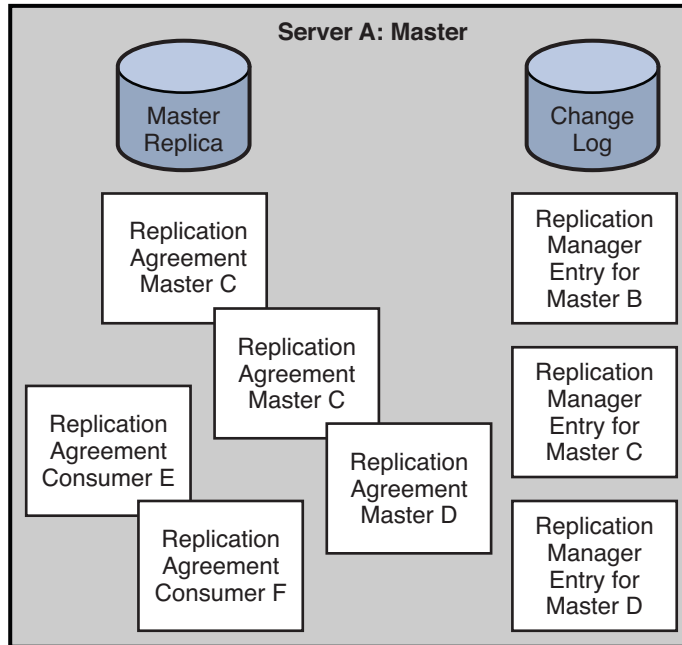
Server A: Master

Master Replica

Change Log

Replication Agreement Master C

Replication Agreement Master C

Replication Agreement Consumer E

Replication Agreement Master D

Replication Agreement Consumer F

Replication Manager Entry for Master B

Replication Manager Entry for Master C

Replication Manager Entry for Master D